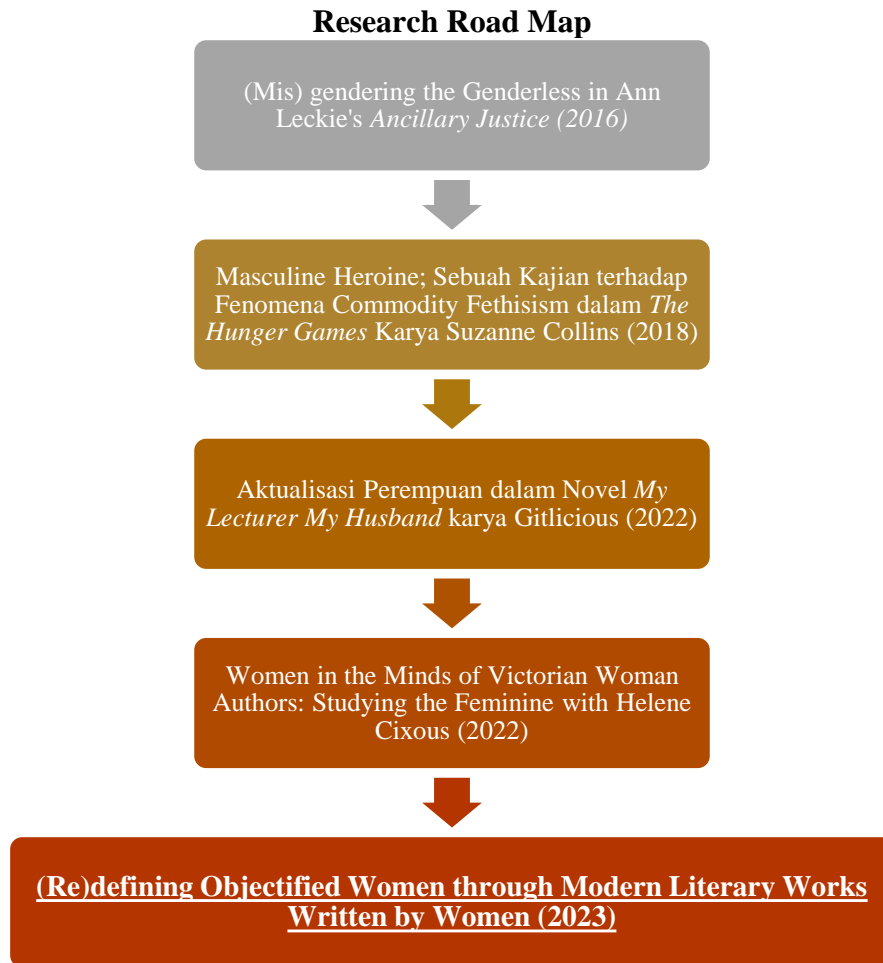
Research Road Map

(Mis) gendering the Genderless in Ann Leckie's Ancillary Justice (2016)

Masculine Heroine; Sebuah Kajian terhadap Fenomena Commodity Fethisism dalam The Hunger Games Karya Suzanne Collins (2018)

Aktualisasi Perempuan dalam Novel My Lecturer My Husband karya Gitlicious (2022)

Women in the Minds of Victorian Woman Authors: Studying the Feminine with Helene Cixous (2022)

(Re)defining Objectified Women through Modern Literary Works Written by Women (2023)